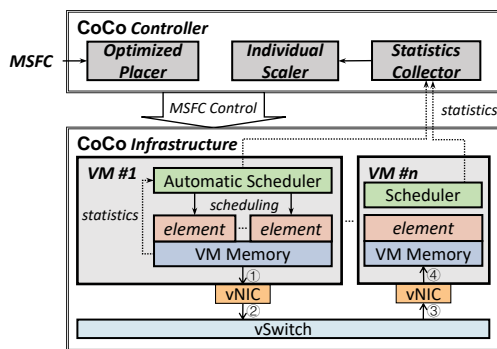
CoCo Controller

MSFC

Optimized Placer

Individual Scaler

Statistics Collector

MSFC Control

statistics

CoCo Infrastructure

VM #1

Automatic Scheduler

scheduling

statistics

element

element

VM Memory

①

vNIC

②

VM #n

Scheduler

element

VM Memory

④

vNIC

③

vSwitch